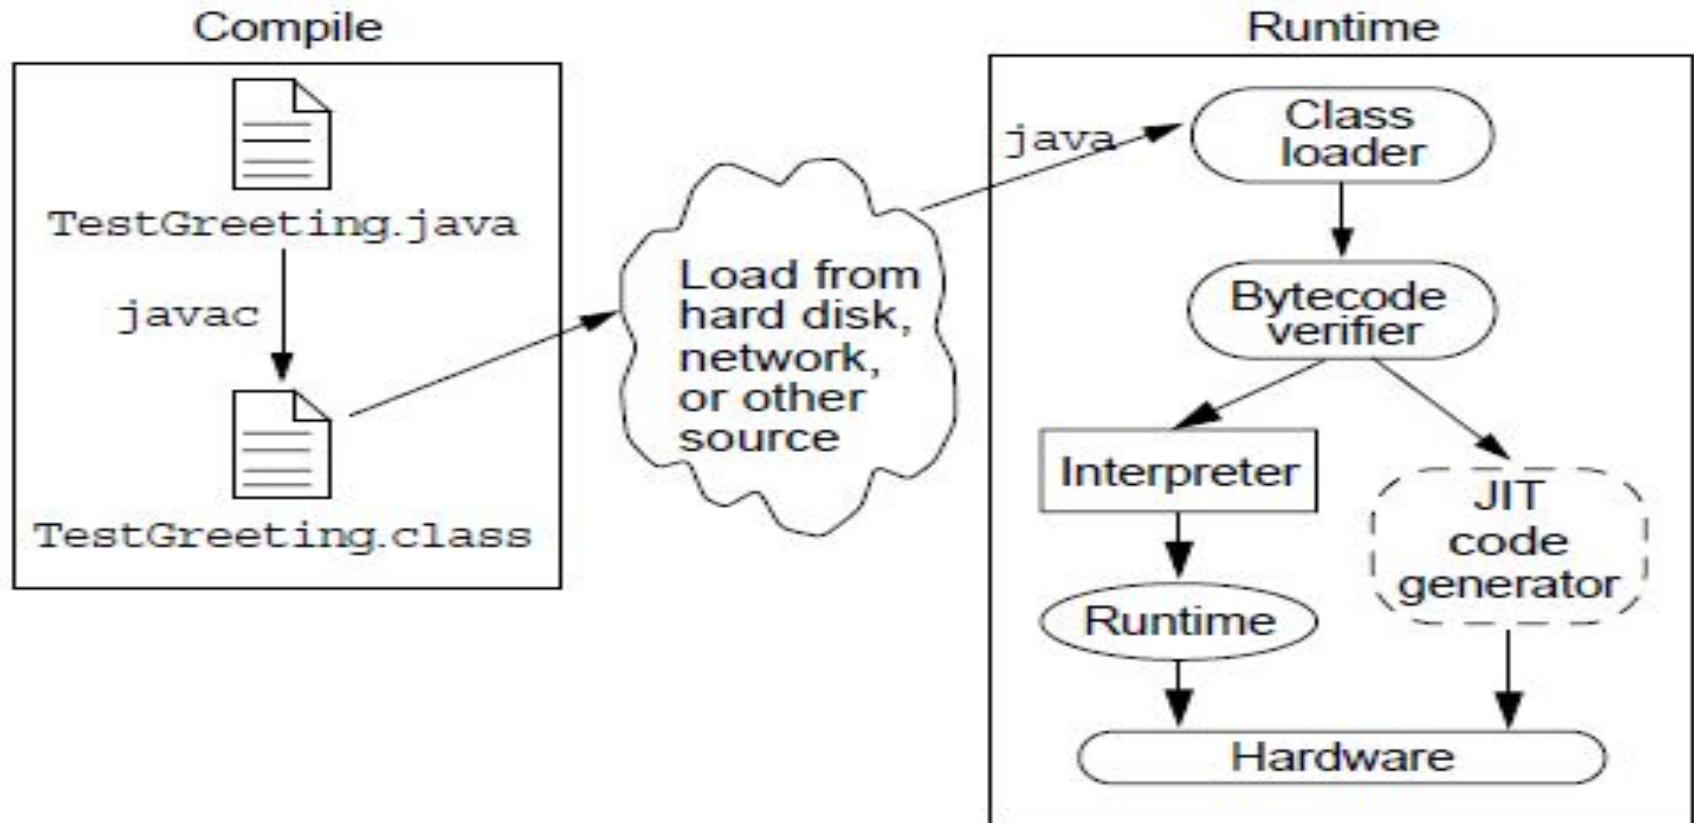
Compile

TestGreeting.java

javac

TestGreeting.class

Load from hard disk, network, or other source

Runtime

java

Class loader

Bytecode verifier

Interpreter

JIT code generator

Runtime

Hardware